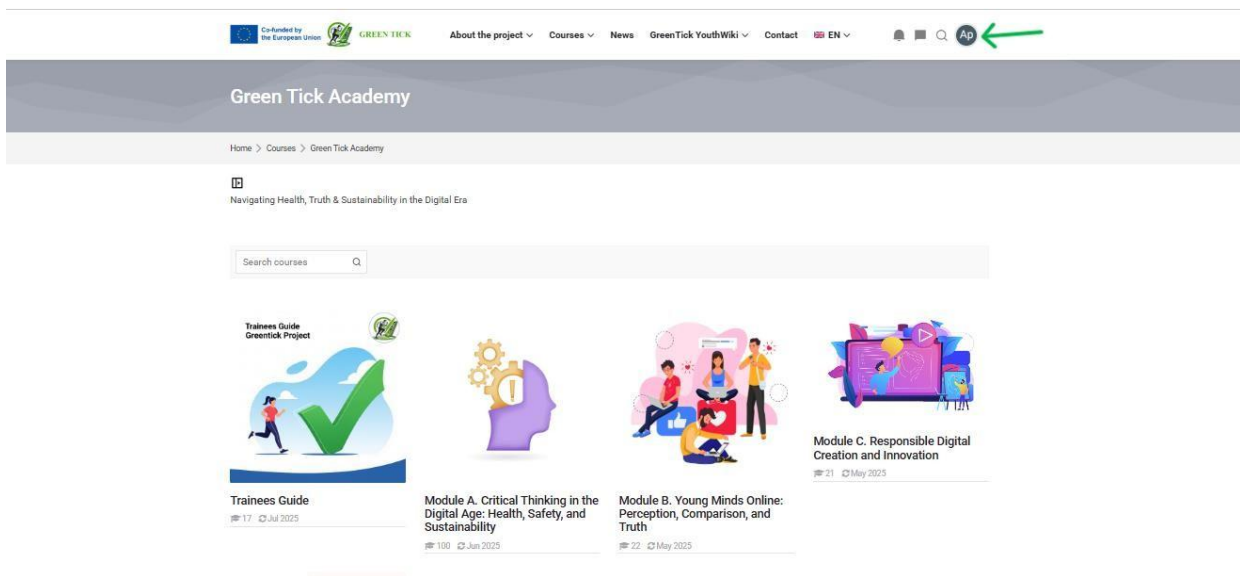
Co-funded by the European Union GREEN TICK

About the project ∨ Courses ∨ News GreenTick YouthWiki ∨ Contact EN ∨

Ap

Green Tick Academy

Home > Courses > Green Tick Academy

Navigating Health, Truth & Sustainability in the Digital Era

Search courses

Trainees Guide
Greentick Project

Trainees Guide
17 Jul 2025

Module A. Critical Thinking in the Digital Age: Health, Safety, and Sustainability
100 Jun 2025

Module B. Young Minds Online: Perception, Comparison, and Truth
22 May 2025

Module C. Responsible Digital Creation and Innovation
21 May 2025